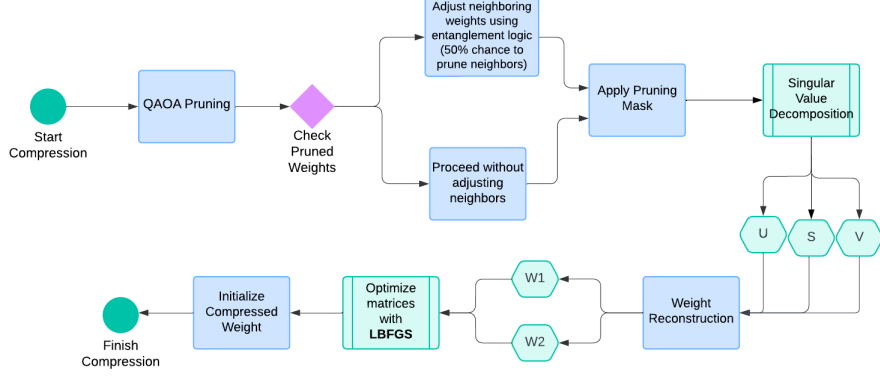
Start Compression

QAOA Pruning

Check Pruned Weights

Adjust neighboring weights using entanglement logic (50% chance to prune neighbors)

Proceed without adjusting neighbors

Apply Pruning Mask

Singular Value Decomposition

U

S

V

Weight Reconstruction

W1

W2

Optimize matrices with **LBFGS**

Initialize Compressed Weight

Finish Compression